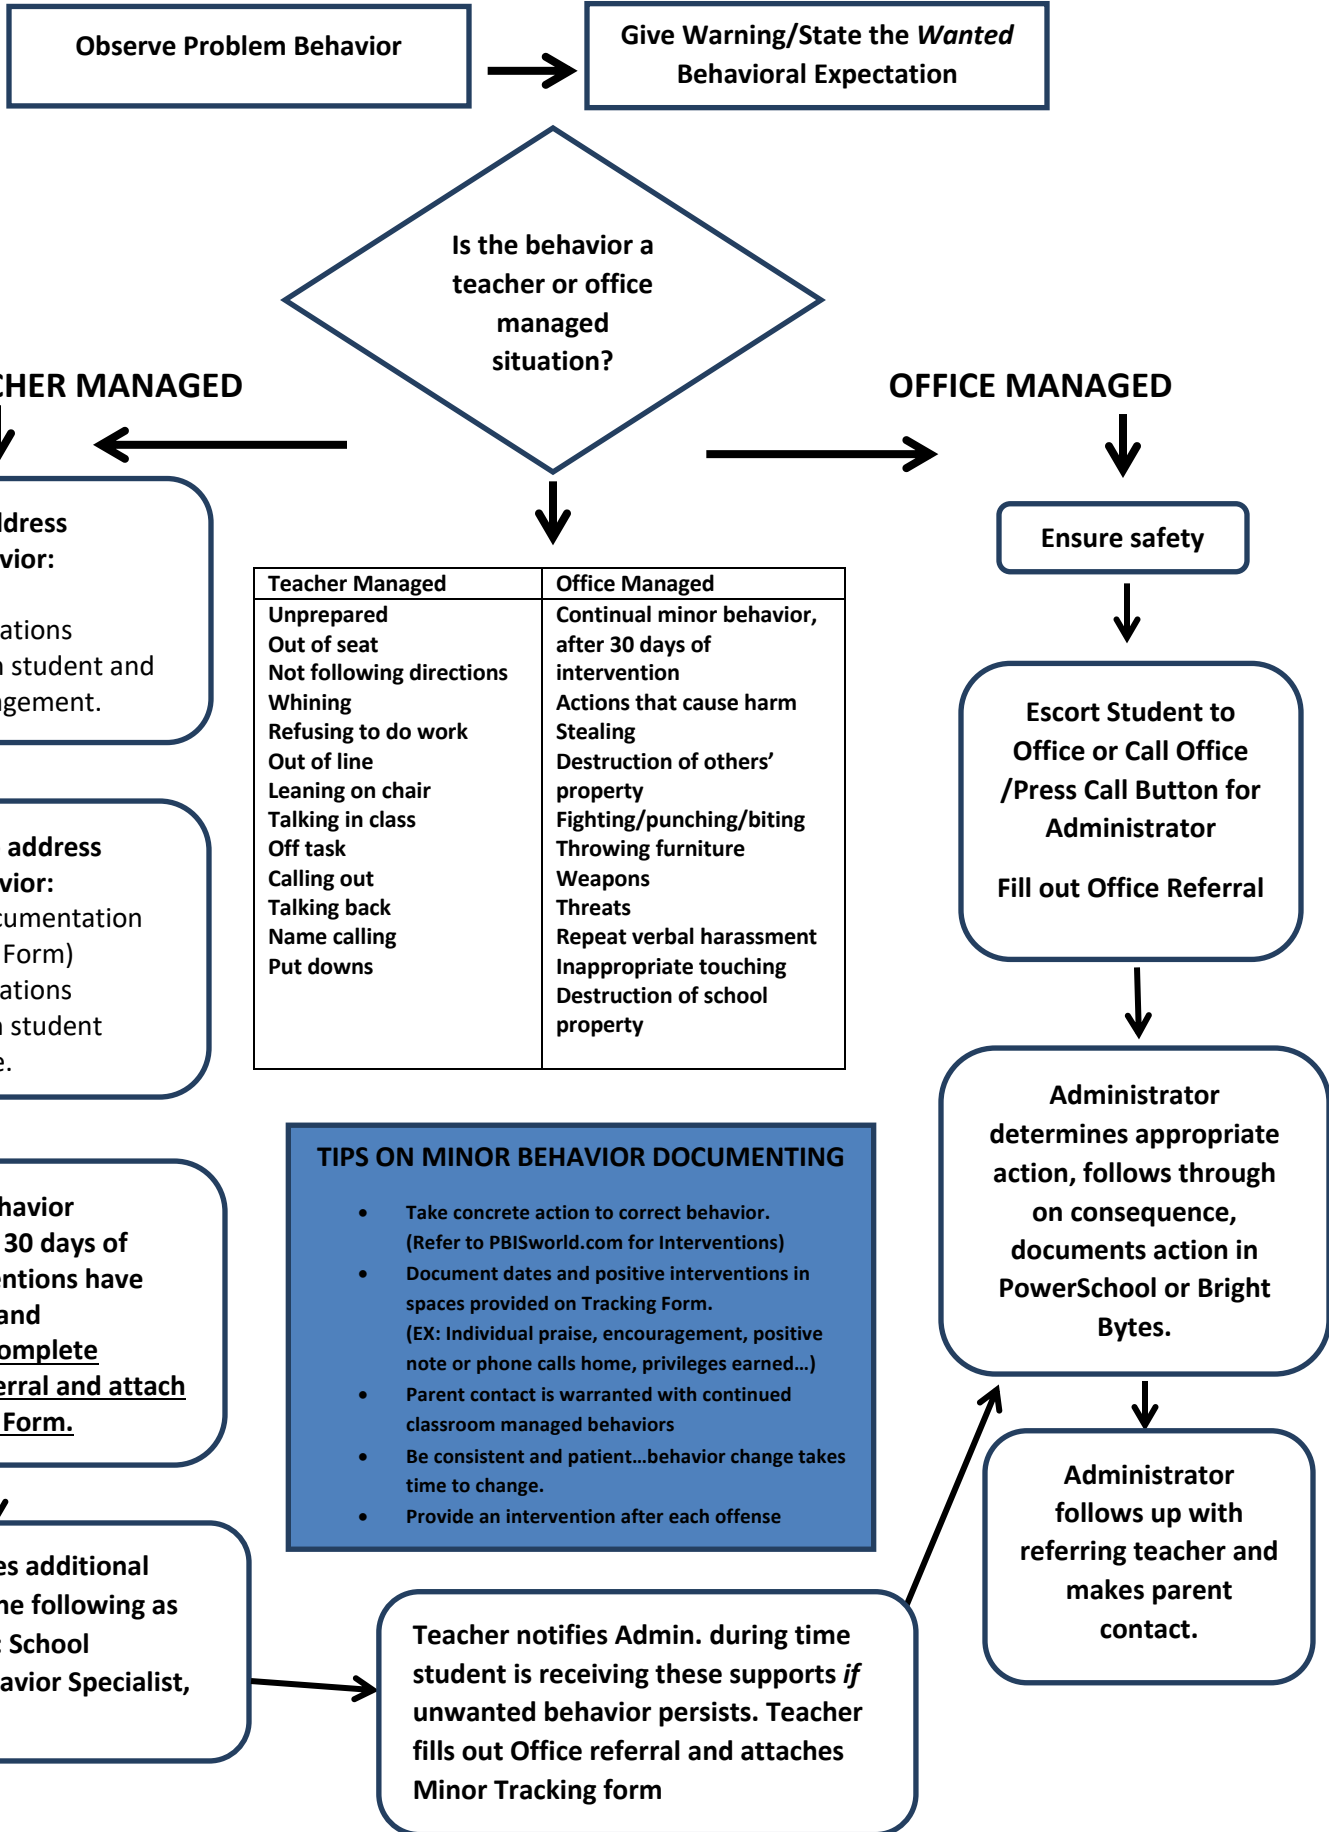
Observe Problem Behavior

Give Warning/State the *Wanted* Behavioral Expectation

Is the behavior a teacher or office managed situation?

CHER MANAGED

OFFICE MANAGED

ldress
vior:
ations
n student and
gement.

address
vior:
cumentation
Form)
ations
n student
e.

havior
30 days of
ntions have
and
omplete
erral and attach
Form.

es additional
he following as
School
avior Specialist,

| Teacher Managed | Office Managed |
|---|---|
| Unprepared<br>Out of seat<br>Not following directions<br>Whining<br>Refusing to do work<br>Out of line<br>Leaning on chair<br>Talking in class<br>Off task<br>Calling out<br>Talking back<br>Name calling<br>Put downs | Continual minor behavior, after 30 days of intervention<br>Actions that cause harm<br>Stealing<br>Destruction of others' property<br>Fighting/punching/biting<br>Throwing furniture<br>Weapons<br>Threats<br>Repeat verbal harassment<br>Inappropriate touching<br>Destruction of school property |

TIPS ON MINOR BEHAVIOR DOCUMENTING

• Take concrete action to correct behavior. (Refer to PBISworld.com for Interventions)
• Document dates and positive interventions in spaces provided on Tracking Form. (EX: Individual praise, encouragement, positive note or phone calls home, privileges earned…)
• Parent contact is warranted with continued classroom managed behaviors
• Be consistent and patient…behavior change takes time to change.
• Provide an intervention after each offense

Ensure safety

Escort Student to Office or Call Office /Press Call Button for Administrator

Fill out Office Referral

Administrator determines appropriate action, follows through on consequence, documents action in PowerSchool or Bright Bytes.

Administrator follows up with referring teacher and makes parent contact.

Teacher notifies Admin. during time student is receiving these supports *if* unwanted behavior persists. Teacher fills out Office referral and attaches Minor Tracking form